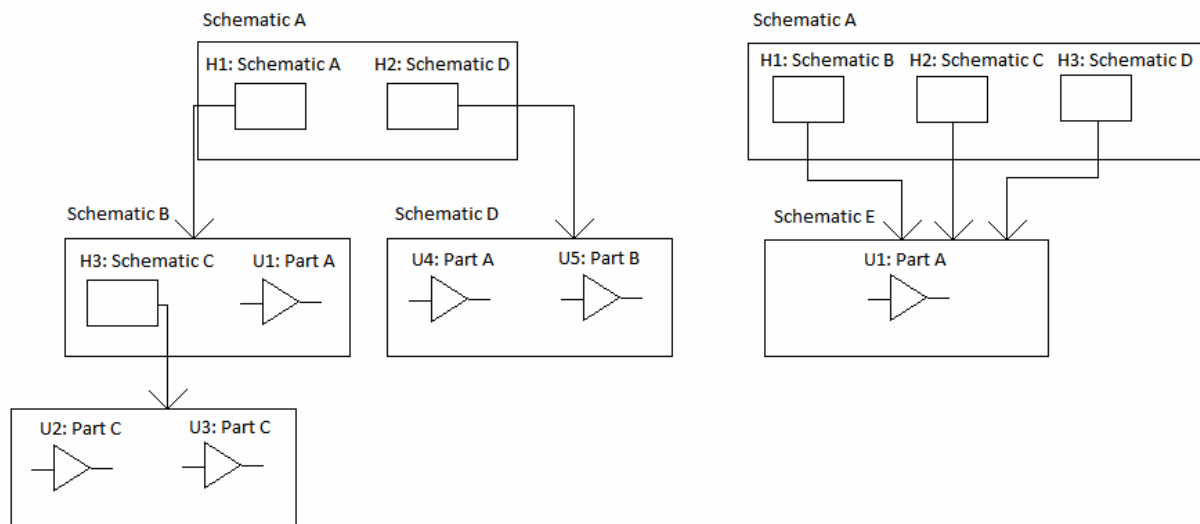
Schematic A

H1: Schematic A

H2: Schematic D

Schematic B

Schematic D

H3: Schematic C

U1: Part A

U4: Part A

U5: Part B

U2: Part C

U3: Part C

Schematic A

H1: Schematic B

H2: Schematic C

H3: Schematic D

Schematic E

U1: Part A